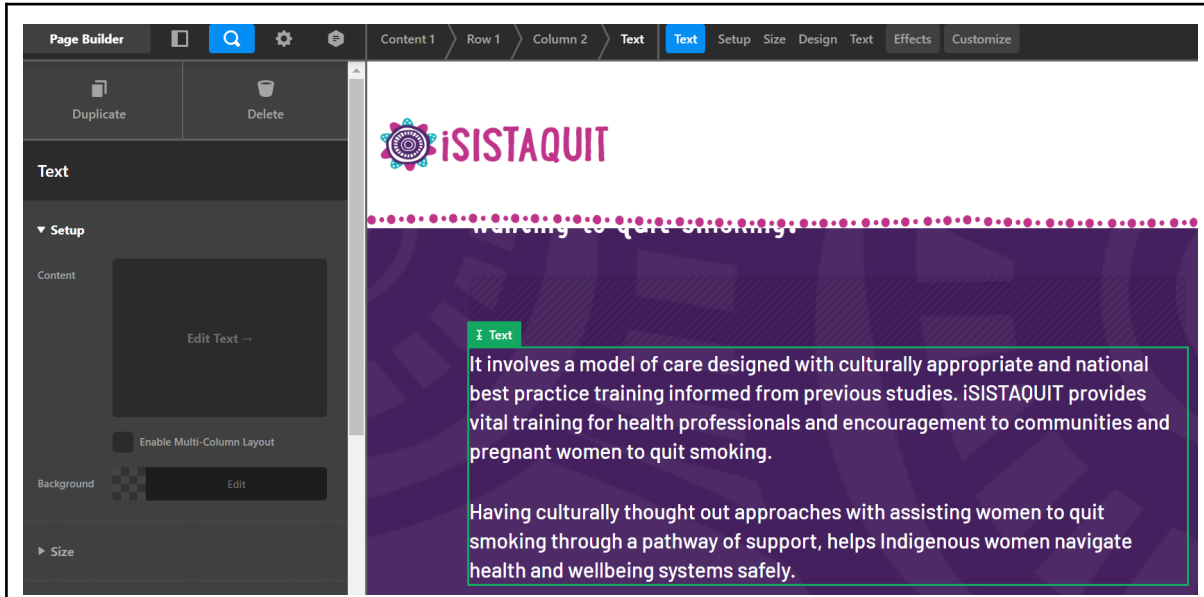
Page Builder

Content 1 Row 1 Column 2 Text

Text Setup Size Design Text Effects Customize

Duplicate Delete

Text

▼ Setup

Content

Edit Text →

Enable Multi-Column Layout

Background Edit

▶ Size

iSISTAQUIT

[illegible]

Text

It involves a model of care designed with culturally appropriate and national best practice training informed from previous studies. iSISTAQUIT provides vital training for health professionals and encouragement to communities and pregnant women to quit smoking.

Having culturally thought out approaches with assisting women to quit smoking through a pathway of support, helps Indigenous women navigate health and wellbeing systems safely.